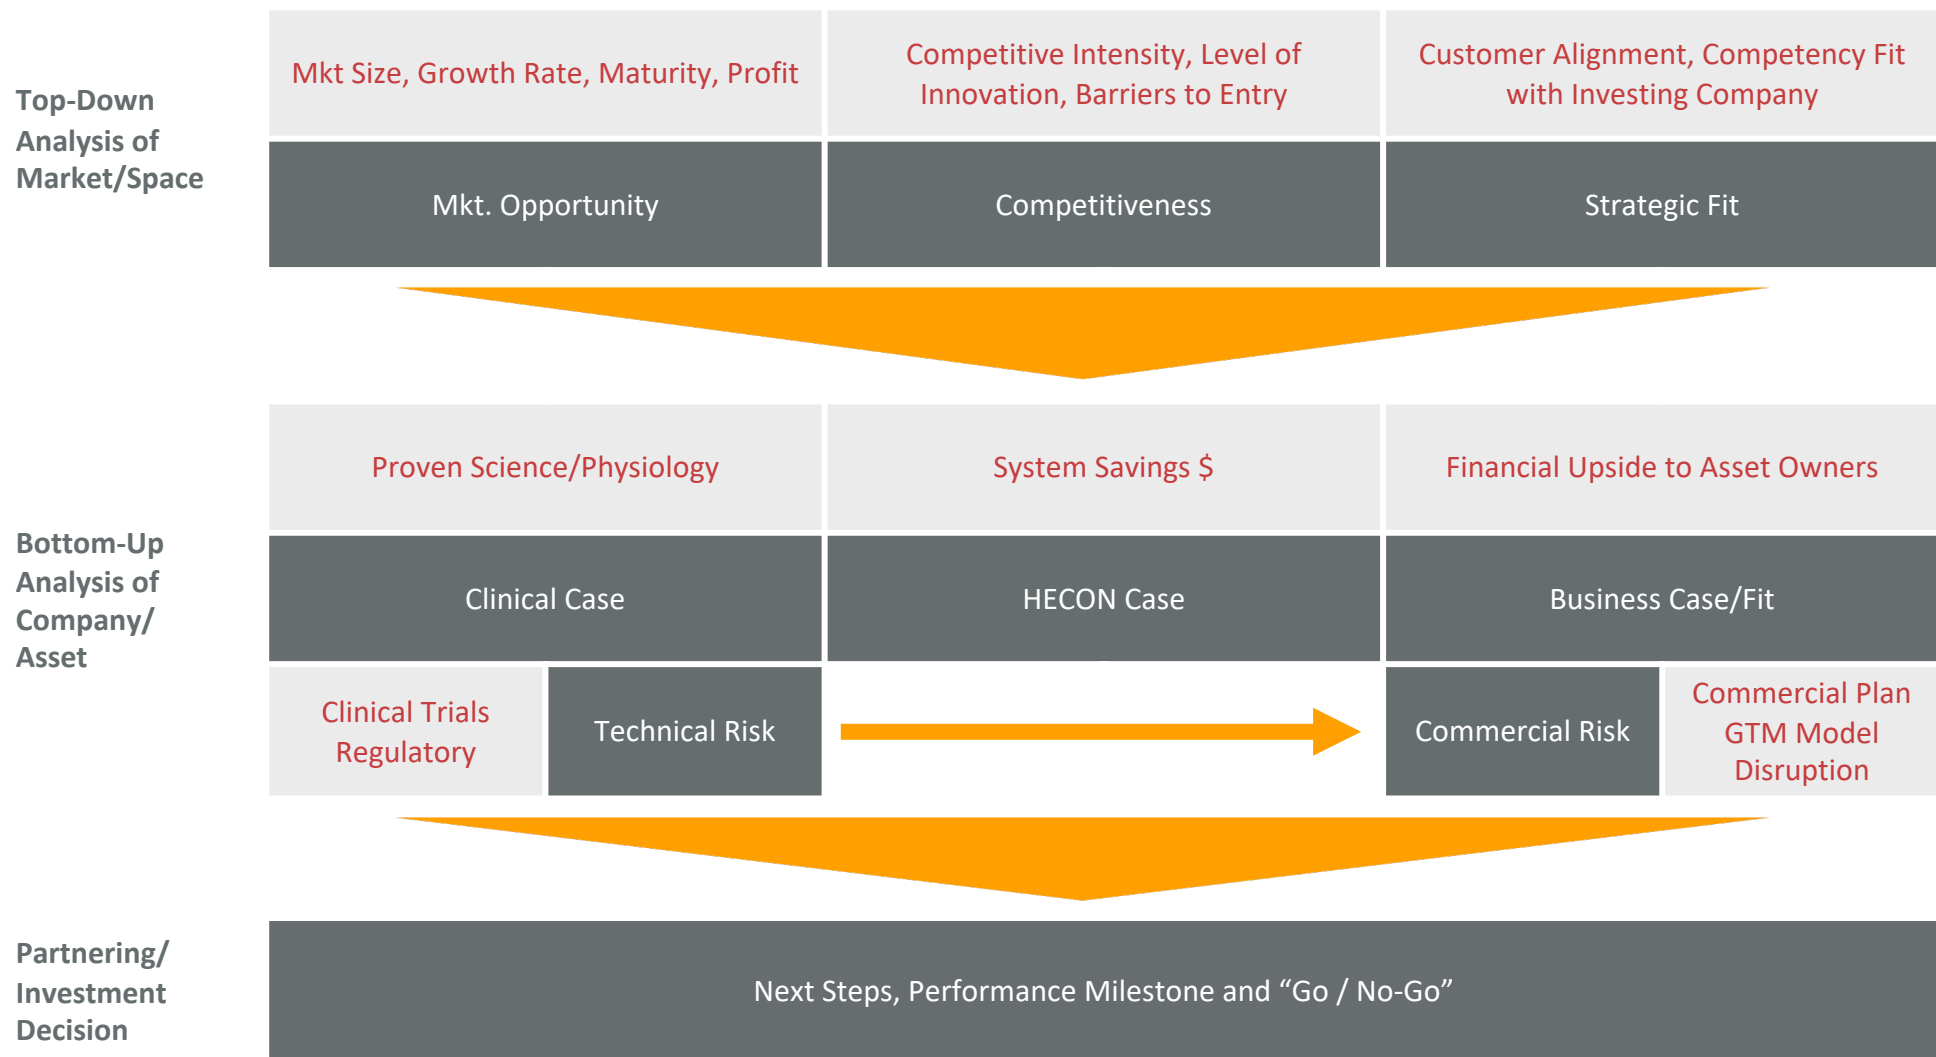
Top-Down Analysis of Market/Space

Mkt Size, Growth Rate, Maturity, Profit

Competitive Intensity, Level of Innovation, Barriers to Entry

Customer Alignment, Competency Fit with Investing Company

Mkt. Opportunity

Competitiveness

Strategic Fit

Bottom-Up Analysis of Company/ Asset

Proven Science/Physiology

System Savings $

Financial Upside to Asset Owners

Clinical Case

HECON Case

Business Case/Fit

Clinical Trials Regulatory

Technical Risk

Commercial Risk

Commercial Plan GTM Model Disruption

Partnering/ Investment Decision

Next Steps, Performance Milestone and “Go / No-Go”